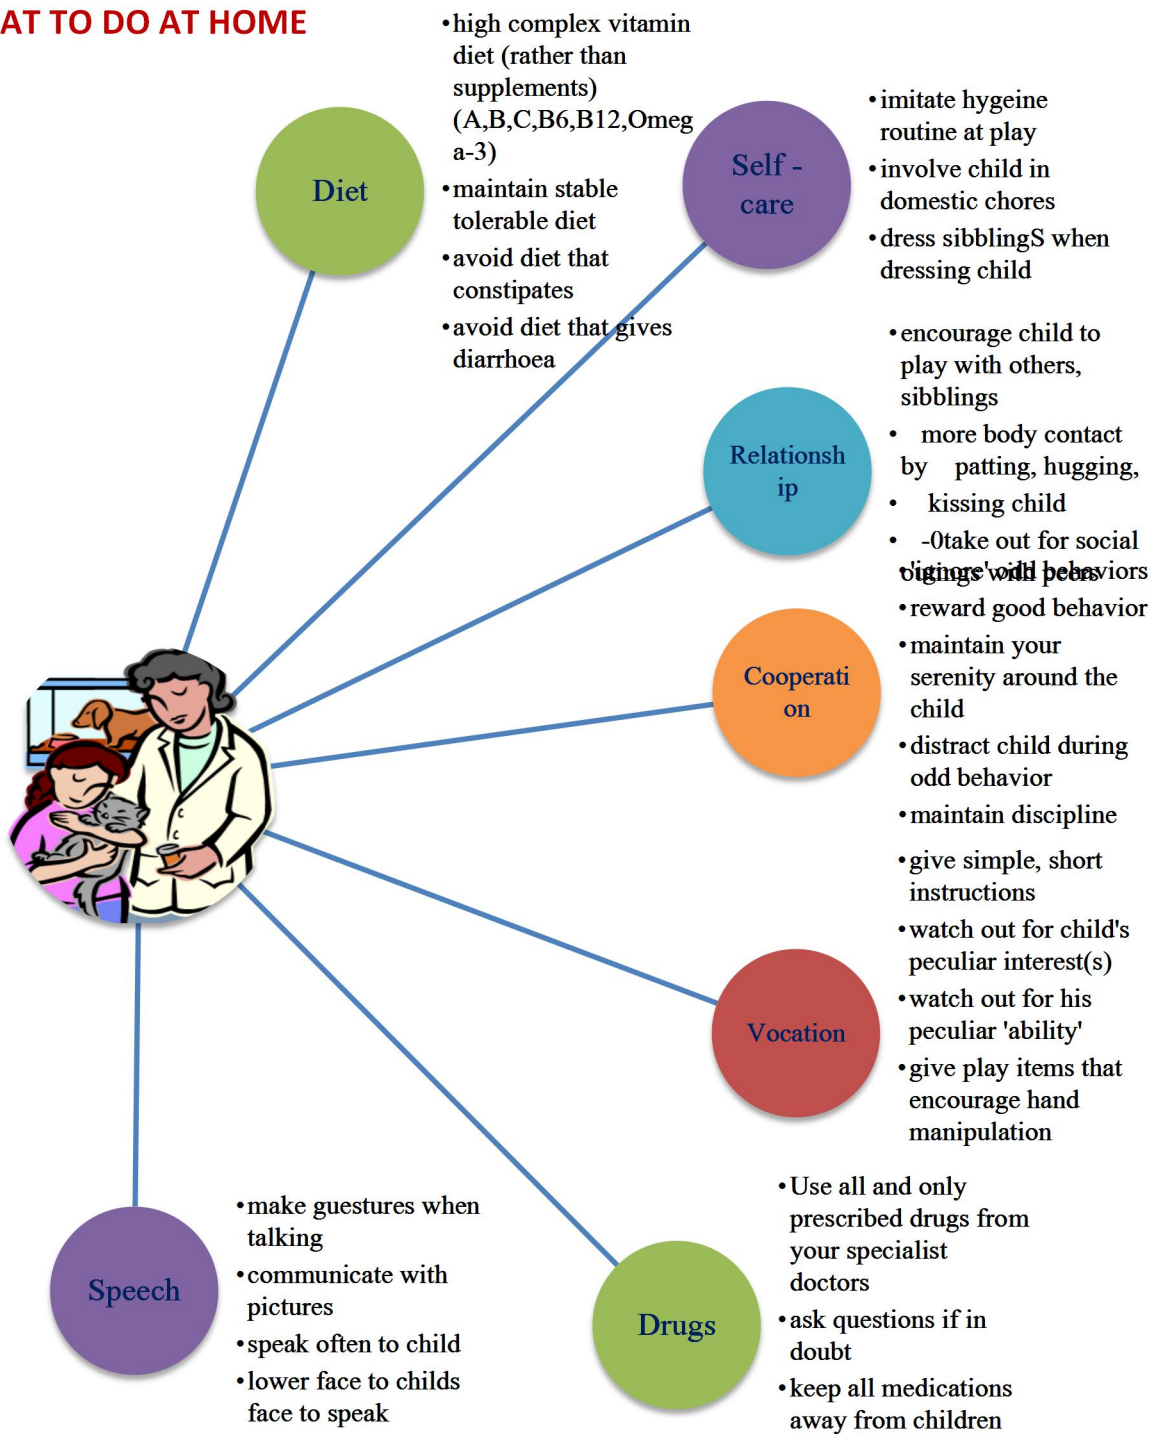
AT TO DO AT HOME

Diet

• high complex vitamin diet (rather than supplements) (A,B,C,B6,B12,Omega-3)
• maintain stable tolerable diet
• avoid diet that constipates
• avoid diet that gives diarrhoea

Self - care

• imitate hygeine routine at play
• involve child in domestic chores
• dress siblingS when dressing child

Relationship

• encourage child to play with others, sibblings
• more body contact by patting, hugging,
• kissing child
• -0take out for social outings with peers

Cooperation

• 'ignore' odd behaviors
• reward good behavior
• maintain your serenity around the child
• distract child during odd behavior
• maintain discipline

Vocation

• give simple, short instructions
• watch out for child's peculiar interest(s)
• watch out for his peculiar 'ability'
• give play items that encourage hand manipulation

Speech

• make guestures when talking
• communicate with pictures
• speak often to child
• lower face to childs face to speak

Drugs

• Use all and only prescribed drugs from your specialist doctors
• ask questions if in doubt
• keep all medications away from children